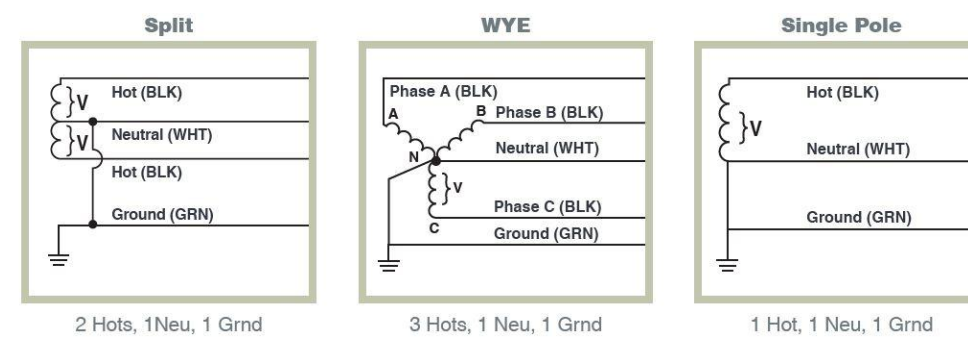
Split

V
Hot (BLK)
V
Neutral (WHT)
Hot (BLK)
Ground (GRN)

2 Hots, 1Neu, 1 Grnd

WYE

Phase A (BLK)
A
B
Phase B (BLK)
N
Neutral (WHT)
V
Phase C (BLK)
C
Ground (GRN)

3 Hots, 1 Neu, 1 Grnd

Single Pole

Hot (BLK)
V
Neutral (WHT)
Ground (GRN)

1 Hot, 1 Neu, 1 Grnd